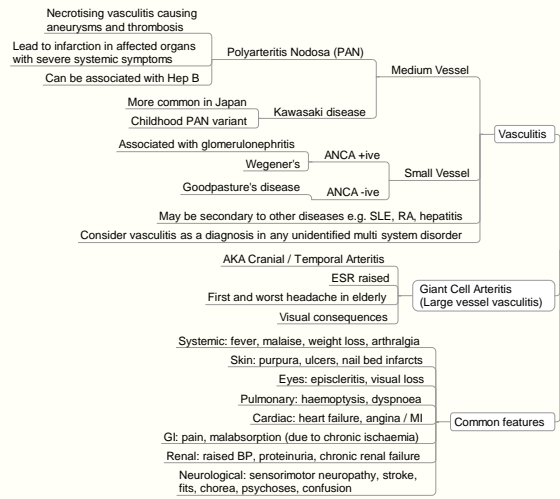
Necrotising vasculitis causing aneurysms and thrombosis

Lead to infarction in affected organs with severe systemic symptoms

Can be associated with Hep B

Polyarteritis Nodosa (PAN)

Medium Vessel

More common in Japan

Childhood PAN variant

Kawasaki disease

Vasculitis

Associated with glomerulonephritis

Wegener's

ANCA +ive

Small Vessel

Goodpasture's disease

ANCA -ive

May be secondary to other diseases e.g. SLE, RA, hepatitis

Consider vasculitis as a diagnosis in any unidentified multi system disorder

AKA Cranial / Temporal Arteritis

ESR raised

First and worst headache in elderly

Giant Cell Arteritis (Large vessel vasculitis)

Visual consequences

Systemic: fever, malaise, weight loss, arthralgia

Skin: purpura, ulcers, nail bed infarcts

Eyes: episcleritis, visual loss

Pulmonary: haemoptysis, dyspnoea

Cardiac: heart failure, angina / MI

Common features

GI: pain, malabsorption (due to chronic ischaemia)

Renal: raised BP, proteinuria, chronic renal failure

Neurological: sensorimotor neuropathy, stroke, fits, chorea, psychoses, confusion